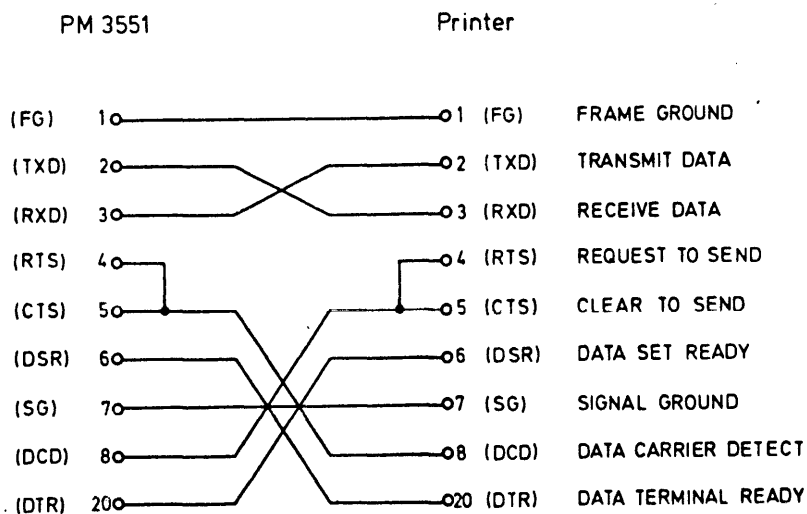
PM 3551

Printer

(FG) 1

(TXD) 2

(RXD) 3

(RTS) 4

(CTS) 5

(DSR) 6

(SG) 7

(DCD) 8

(DTR) 20

1 (FG) FRAME GROUND

2 (TXD) TRANSMIT DATA

3 (RXD) RECEIVE DATA

4 (RTS) REQUEST TO SEND

5 (CTS) CLEAR TO SEND

6 (DSR) DATA SET READY

7 (SG) SIGNAL GROUND

8 (DCD) DATA CARRIER DETECT

20 (DTR) DATA TERMINAL READY